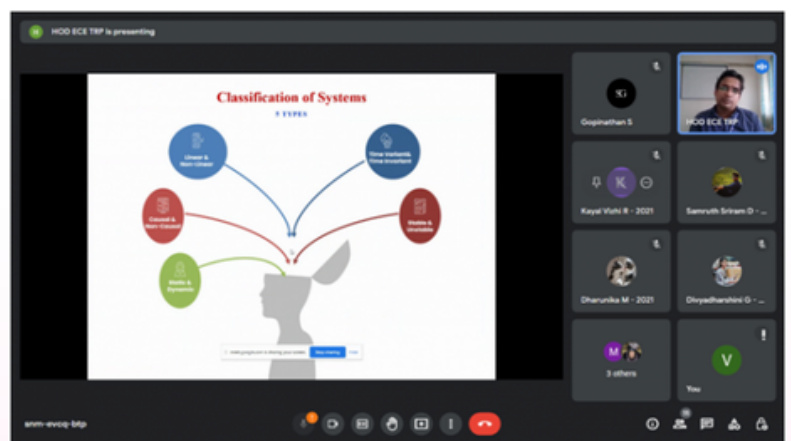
HOD ECE TRP is presenting

Classification of Systems

5 TYPES

Linear & Non-Linear

Time Variant & Time Invariant

Causal & Non-Causal

Stable & Unstable

Static & Dynamic

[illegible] Stop sharing

Gopinathan S

HOD ECE TRP

Kayal Vizhi R - 2021

Samruth Sriram D - ...

Dharunika M - 2021

Divyadharshini G - ...

3 others

You

snm-evcq-btp